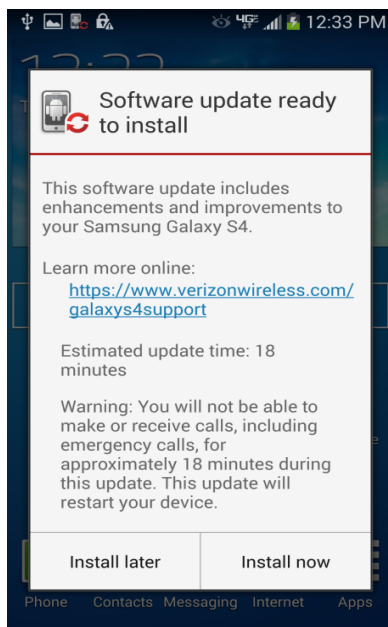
4G 12:33 PM

Software update ready to install

This software update includes enhancements and improvements to your Samsung Galaxy S4.

Learn more online:
https://www.verizonwireless.com/galaxys4support

Estimated update time: 18 minutes

Warning: You will not be able to make or receive calls, including emergency calls, for approximately 18 minutes during this update. This update will restart your device.

Install later | Install now

Phone Contacts Messaging Internet Apps